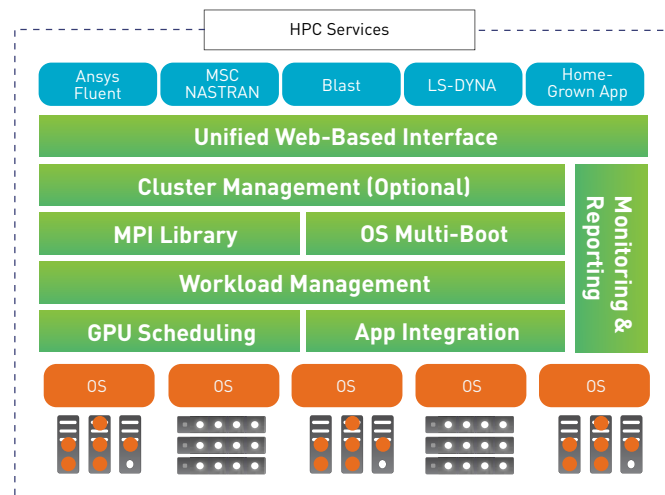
HPC Services

Ansys Fluent

MSC NASTRAN

Blast

LS-DYNA

Home-Grown App

Unified Web-Based Interface

Cluster Management (Optional)

MPI Library

OS Multi-Boot

Workload Management

GPU Scheduling

App Integration

Monitoring & Reporting

OS

OS

OS

OS

OS